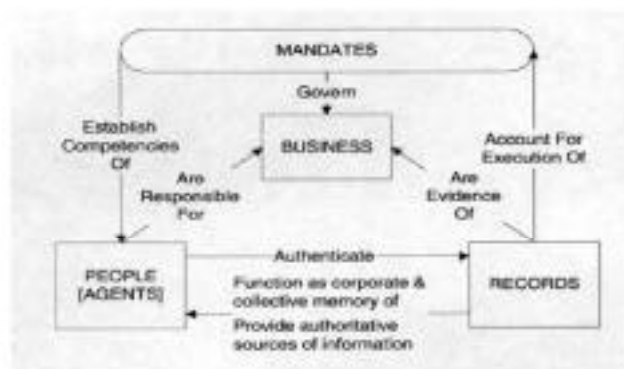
MANDATES

Govern

BUSINESS

Establish Competencies Of

Are Responsible For

Are Evidence Of

Account For Execution Of

PEOPLE [AGENTS]

Authenticate

RECORDS

Function as corporate & collective memory of

Provide authoritative sources of information